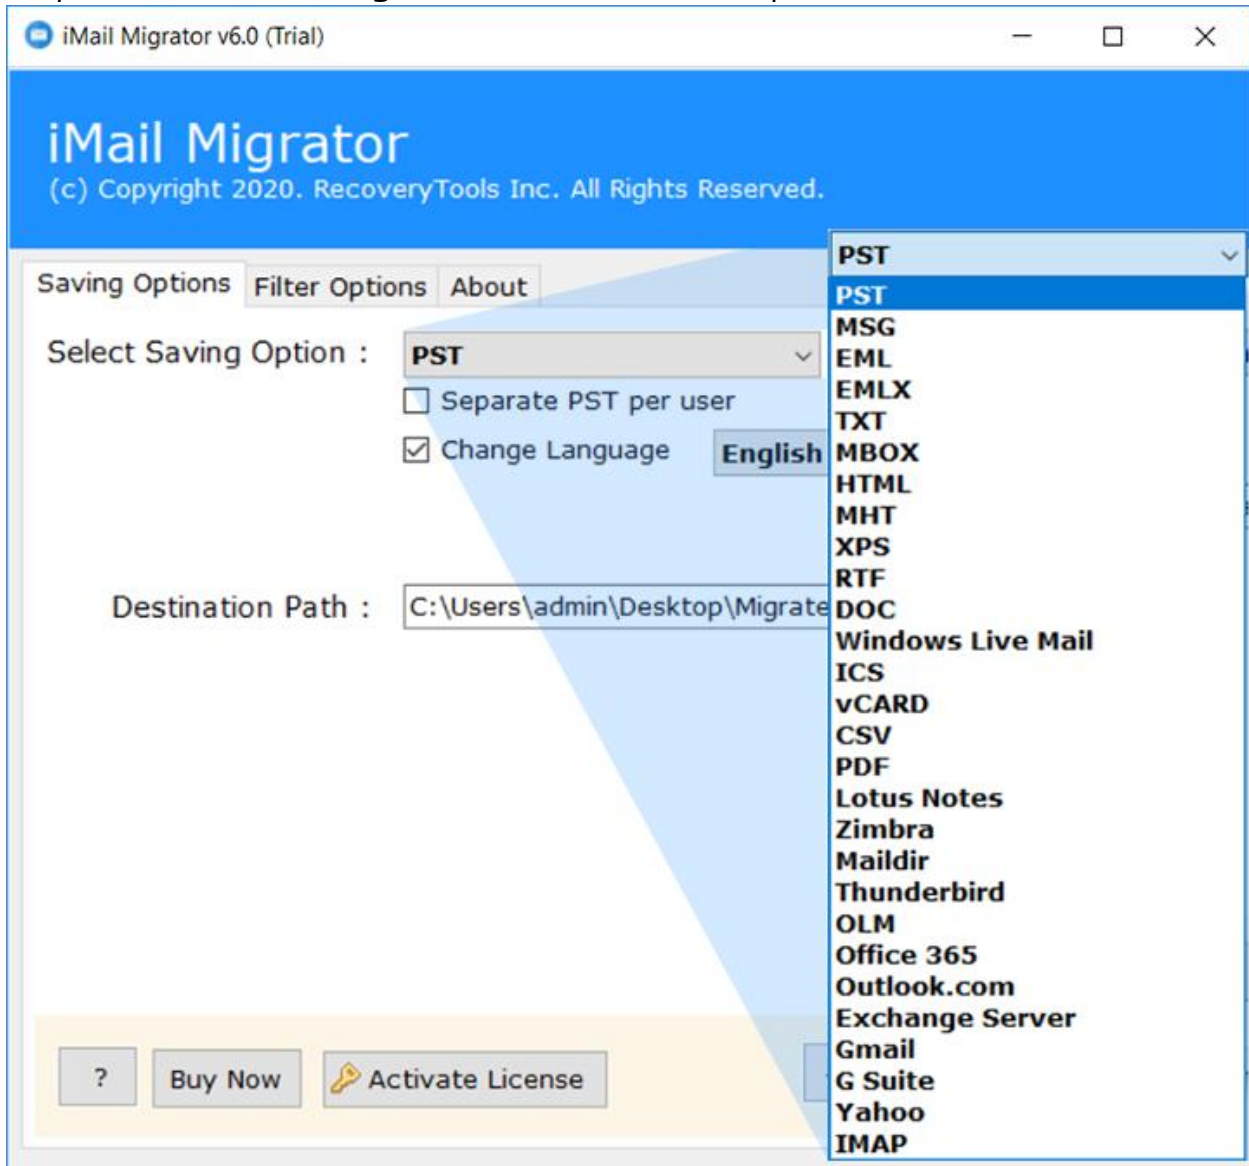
iMail Migrator v6.0 (Trial)

iMail Migrator
(c) Copyright 2020. RecoveryTools Inc. All Rights Reserved.

Saving Options | Filter Options | About

Select Saving Option : PST

Separate PST per user

Change Language English

Destination Path : C:\Users\admin\Desktop\Migrate

PST
PST
MSG
EML
EMLX
TXT
MBOX
HTML
MHT
XPS
RTF
DOC
Windows Live Mail
ICS
vCARD
CSV
PDF
Lotus Notes
Zimbra
Maildir
Thunderbird
OLM
Office 365
Outlook.com
Exchange Server
Gmail
G Suite
Yahoo
IMAP

?
Buy Now
Activate License